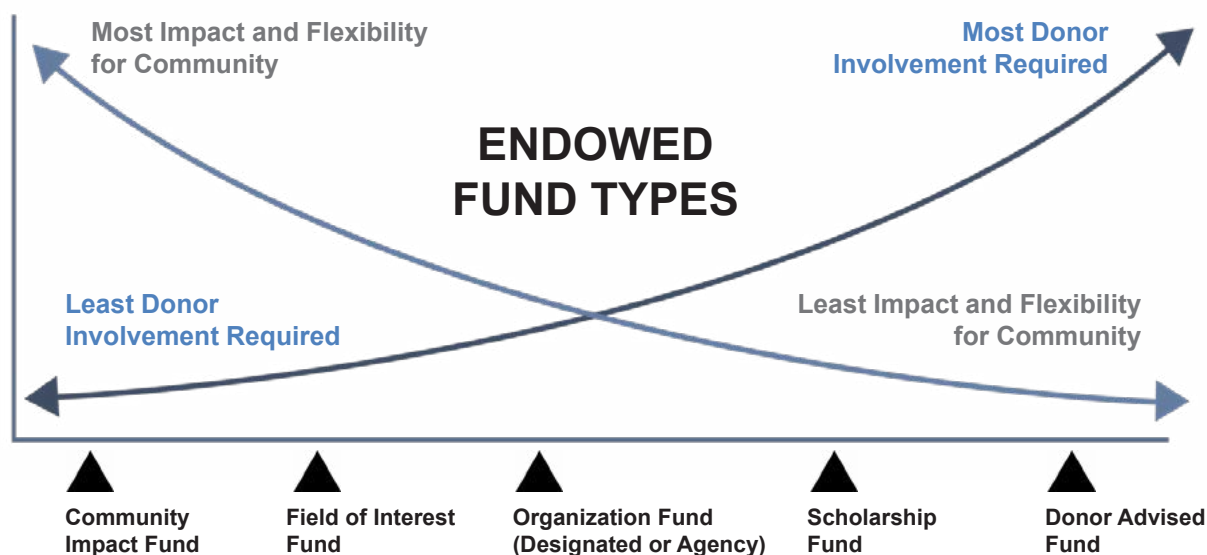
Most Impact and Flexibility for Community

Most Donor Involvement Required

ENDOWED FUND TYPES

Least Donor Involvement Required

Least Impact and Flexibility for Community

Community Impact Fund

Field of Interest Fund

Organization Fund (Designated or Agency)

Scholarship Fund

Donor Advised Fund